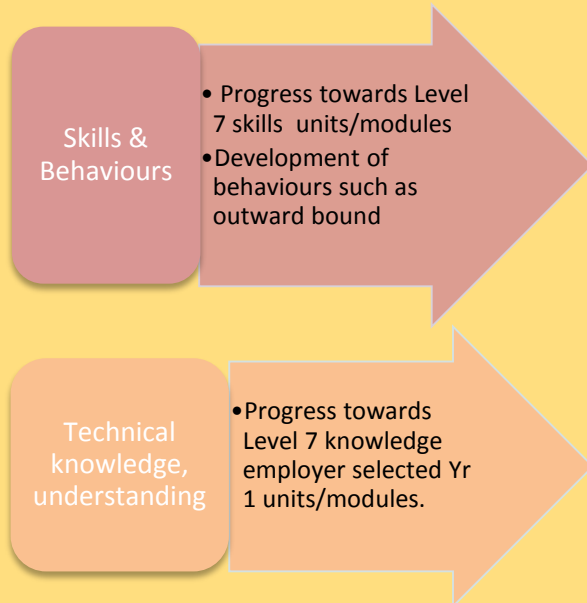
Skills & Behaviours

• Progress towards Level 7 skills units/modules
• Development of behaviours such as outward bound

Technical knowledge, understanding

• Progress towards Level 7 knowledge employer selected Yr 1 units/modules.